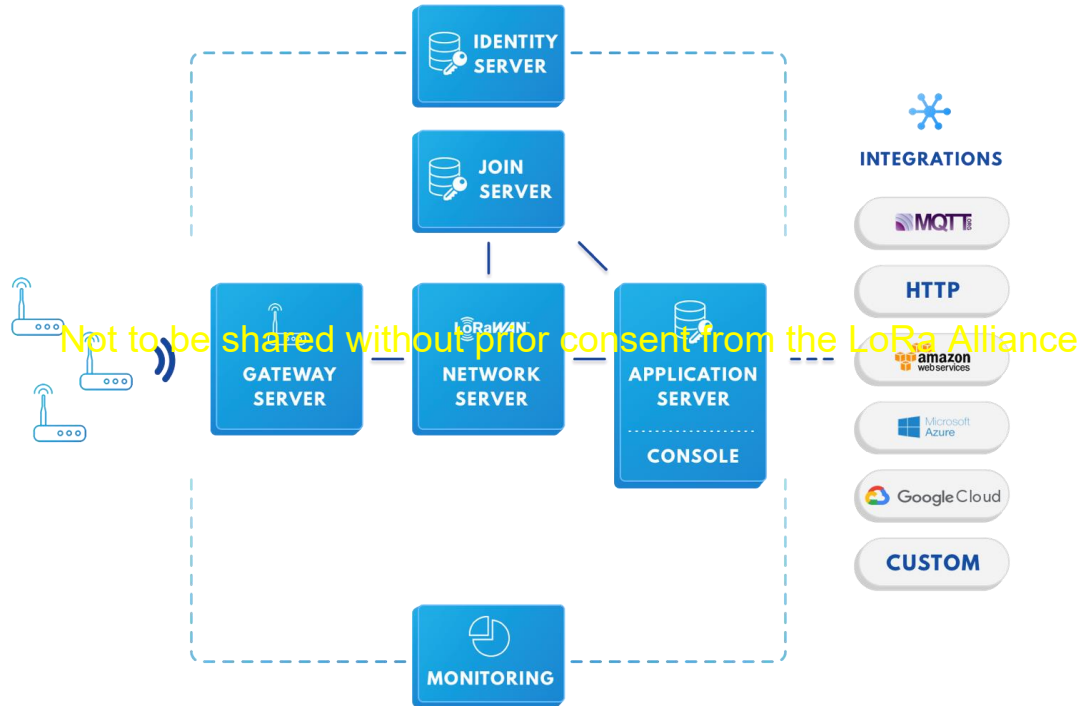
IDENTITY SERVER

JOIN SERVER

INTEGRATIONS

MQTT

HTTP

Not to be shared without prior consent from the LoRa Alliance

GATEWAY SERVER

LoRaWAN NETWORK SERVER

APPLICATION SERVER

CONSOLE

amazon web services

Microsoft Azure

Google Cloud

CUSTOM

MONITORING